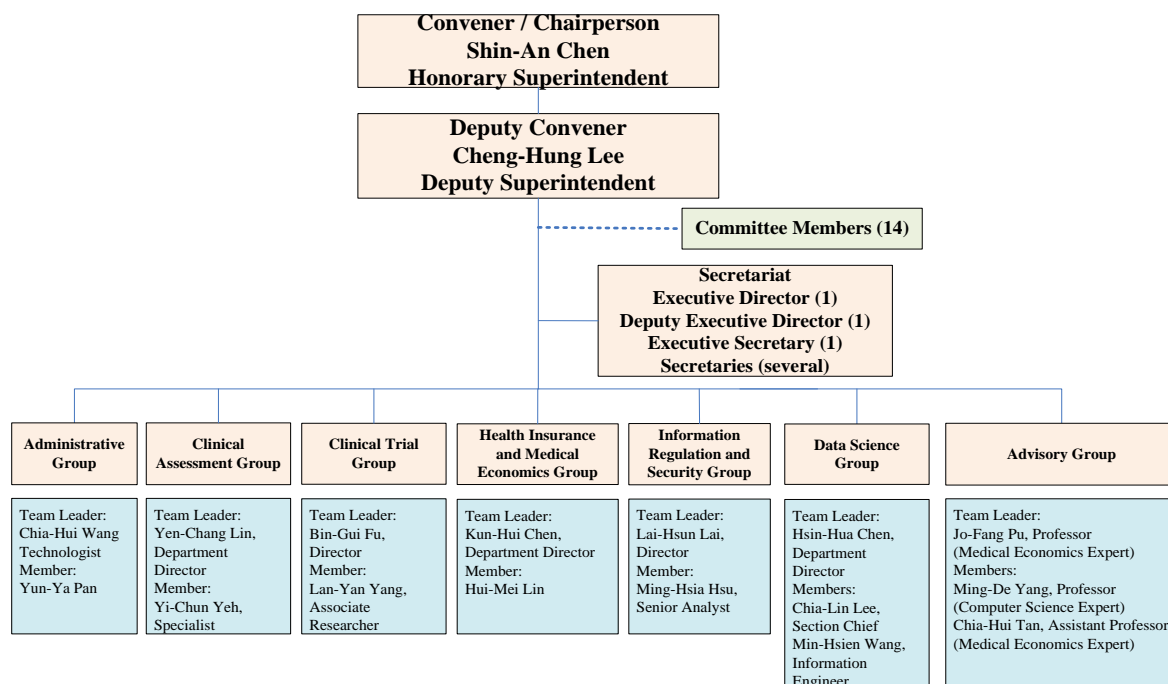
Convener / Chairperson
Shin-An Chen
Honorary Superintendent

Deputy Convener
Cheng-Hung Lee
Deputy Superintendent

Committee Members (14)

Secretariat
Executive Director (1)
Deputy Executive Director (1)
Executive Secretary (1)
Secretaries (several)

Administrative Group

Team Leader: Chia-Hui Wang Technologist Member: Yun-Ya Pan

Clinical Assessment Group

Team Leader: Yen-Chang Lin, Department Director Member: Yi-Chun Yeh, Specialist

Clinical Trial Group

Team Leader: Bin-Gui Fu, Director Member: Lan-Yan Yang, Associate Researcher

Health Insurance and Medical Economics Group

Team Leader: Kun-Hui Chen, Department Director Member: Hui-Mei Lin

Information Regulation and Security Group

Team Leader: Lai-Hsun Lai, Director Member: Ming-Hsia Hsu, Senior Analyst

Data Science Group

Team Leader: Hsin-Hua Chen, Department Director Members: Chia-Lin Lee, Section Chief Min-Hsien Wang, Information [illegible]

Advisory Group

Team Leader: Jo-Fang Pu, Professor (Medical Economics Expert) Members: Ming-De Yang, Professor (Computer Science Expert) Chia-Hui Tan, Assistant Professor (Medical Economics Expert)